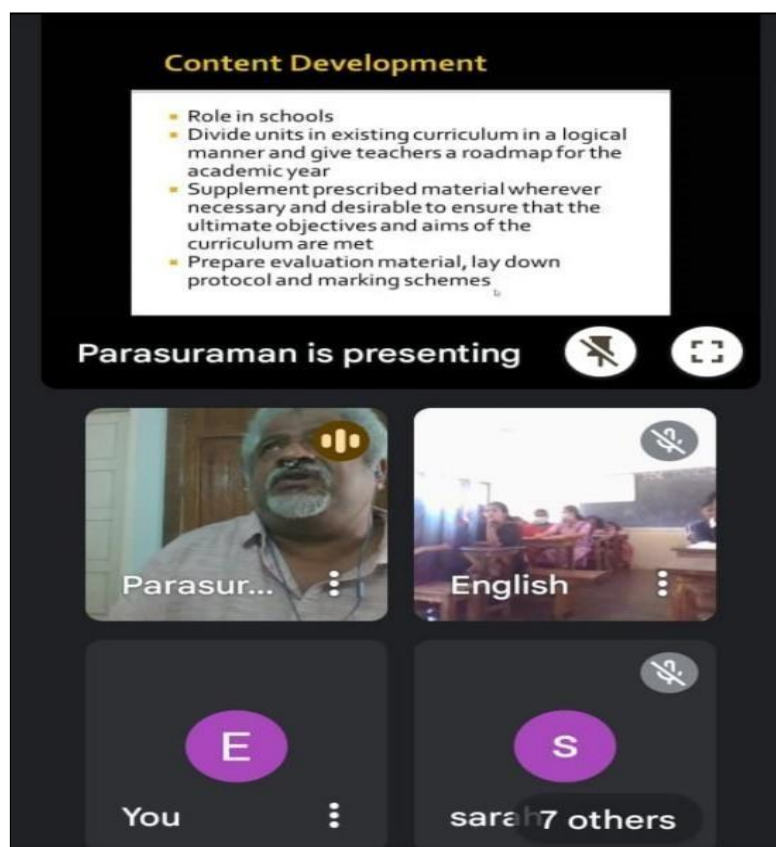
Content Development

- Role in schools
- Divide units in existing curriculum in a logical manner and give teachers a roadmap for the academic year
- Supplement prescribed material wherever necessary and desirable to ensure that the ultimate objectives and aims of the curriculum are met
- Prepare evaluation material, lay down protocol and marking schemes

Parasuraman is presenting

Parasur...

English

E

You

S

sara

7 others